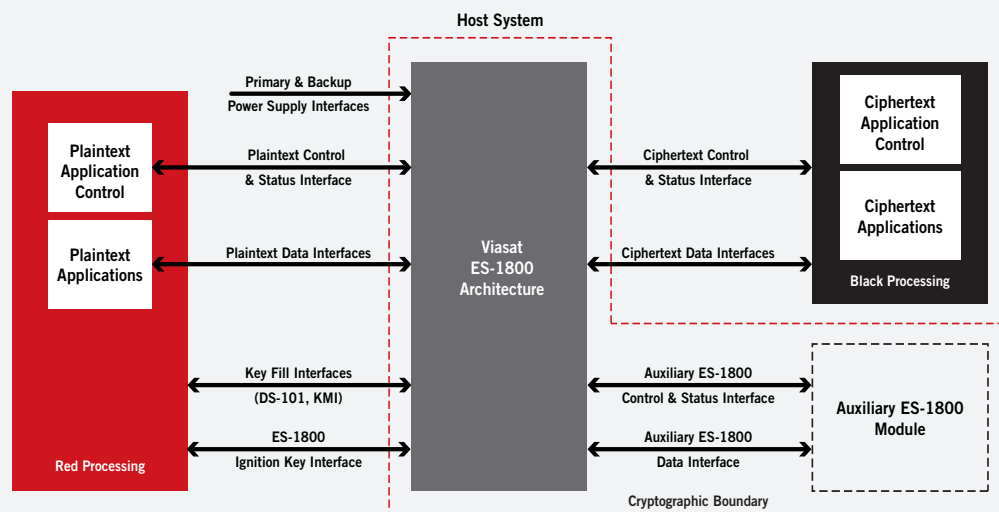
Host System

Primary & Backup Power Supply Interfaces

Plaintext Application Control

Plaintext Applications

Red Processing

Plaintext Control & Status Interface

Plaintext Data Interfaces

Key Fill Interfaces (DS-101, KMI)

ES-1800 Ignition Key Interface

Viasat ES-1800 Architecture

Ciphertext Control & Status Interface

Ciphertext Data Interfaces

Auxiliary ES-1800 Control & Status Interface

Auxiliary ES-1800 Data Interface

Ciphertext Application Control

Ciphertext Applications

Black Processing

Auxiliary ES-1800 Module

Cryptographic Boundary